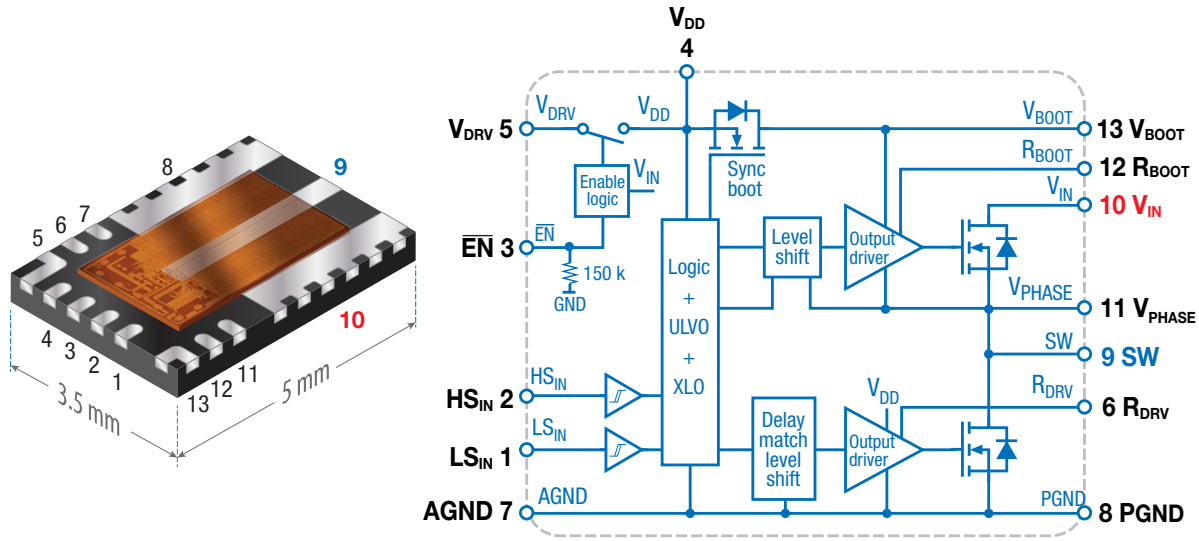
8
9
5 6 7
10
4 3 2 1
13 12 11
3.5 mm
5 mm

$V_{DD}$
4
$V_{DRV}$ 5
$V_{DRV}$
$V_{DD}$
Enable logic
$V_{IN}$
Sync boot
$V_{BOOT}$
13 $V_{BOOT}$
$R_{BOOT}$
12 $R_{BOOT}$
$V_{IN}$
10 $V_{IN}$
$\overline{EN}$ 3
$\overline{EN}$
150 k
GND
Logic
+
ULVO
+
XLO
Level shift
Output driver
$V_{PHASE}$
11 $V_{PHASE}$
SW
9 SW
$HS_{IN}$ 2
$HS_{IN}$
$LS_{IN}$ 1
$LS_{IN}$
$V_{DD}$
$R_{DRV}$
6 $R_{DRV}$
Delay match level shift
Output driver
AGND 7
AGND
PGND
8 PGND